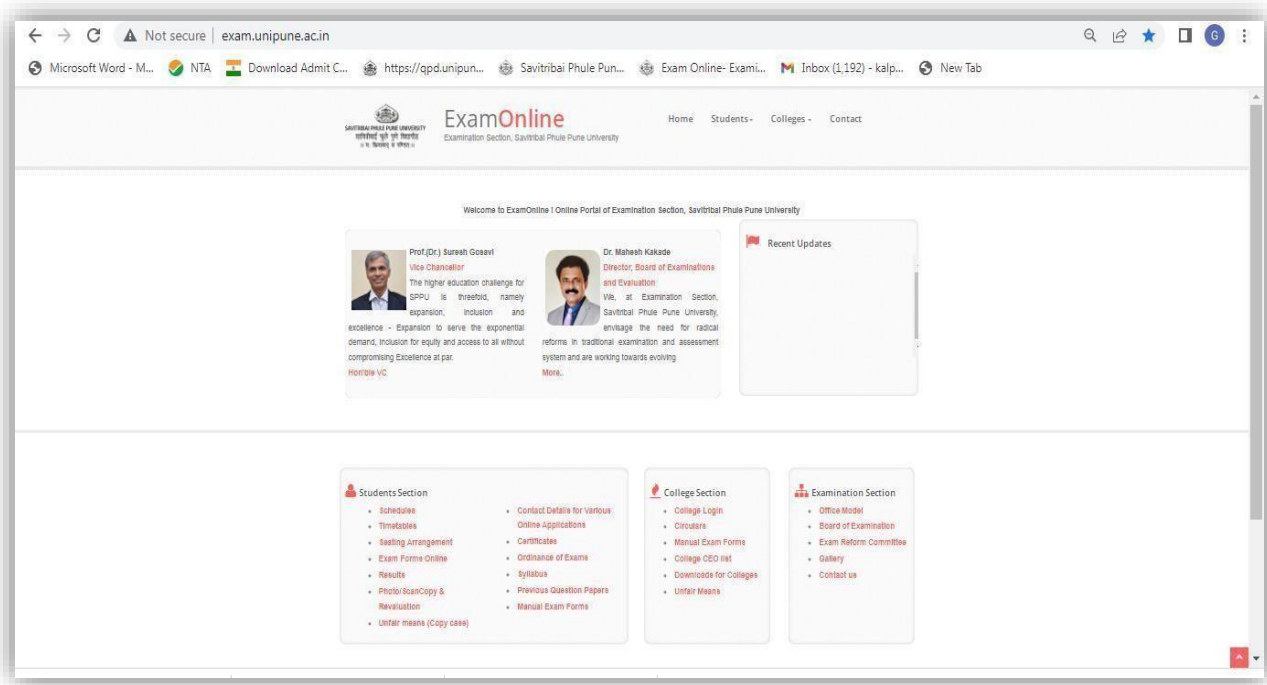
Not secure | exam.unipune.ac.in

Microsoft Word - M... NTA Download Admit C... https://qpd.unipun... Savitribai Phule Pun... Exam Online- Exami... Inbox (1,192) - kalp... New Tab

SAVITRIBAI PHULE PUNE UNIVERSITY सावित्रीबाई फुले पुणे विद्यापीठ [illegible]

ExamOnline
Examination Section, Savitribai Phule Pune University

Home Students - Colleges - Contact

Welcome to ExamOnline | Online Portal of Examination Section, Savitribai Phule Pune University

Prof.(Dr.) Suresh Gosavi
Vice Chancellor
The higher education challenge for SPPU is threefold, namely expansion, inclusion and excellence - Expansion to serve the exponential demand, inclusion for equity and access to all without compromising Excellence at par.
Hon'ble VC

Dr. Mahesh Kakade
Director, Board of Examinations and Evaluation
We, at Examination Section, Savitribai Phule Pune University, envisage the need for radical reforms in traditional examination and assessment system and are working towards evolving
More..

Recent Updates

Students Section
- Schedules
- Timetables
- Seating Arrangement
- Exam Forms Online
- Results
- Photo/ScanCopy & Revaluation
- Unfair means (Copy case)
- Contact Details for Various Online Applications
- Certificates
- Ordinance of Exams
- Syllabus
- Previous Question Papers
- Manual Exam Forms

College Section
- College Login
- Circulars
- Manual Exam Forms
- College CEO list
- Downloads for Colleges
- Unfair Means

Examination Section
- Office Model
- Board of Examination
- Exam Reform Committee
- Gallery
- Contact us